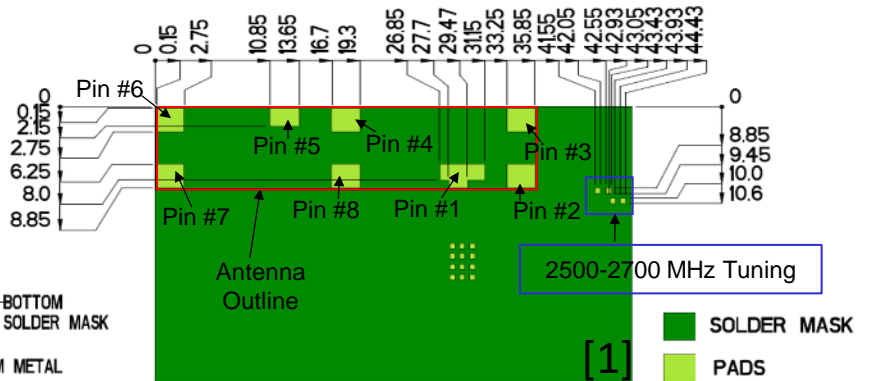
0
0.15
2.75
10.85
13.65
16.7
19.3
26.85
27.7
29.47
31.15
33.25
35.85
41.55
42.05
42.55
42.93
43.05
43.43
43.93
44.43

Pin #6
0
0.15
2.15
2.75
6.25
8.0
8.85

Pin #5
Pin #4
Pin #3
Pin #7
Pin #8
Pin #1
Pin #2

0
8.85
9.45
10.0
10.6

2500-2700 MHz Tuning

Antenna Outline

-BOTTOM SOLDER MASK
M METAL

[1]

SOLDER MASK
PADS